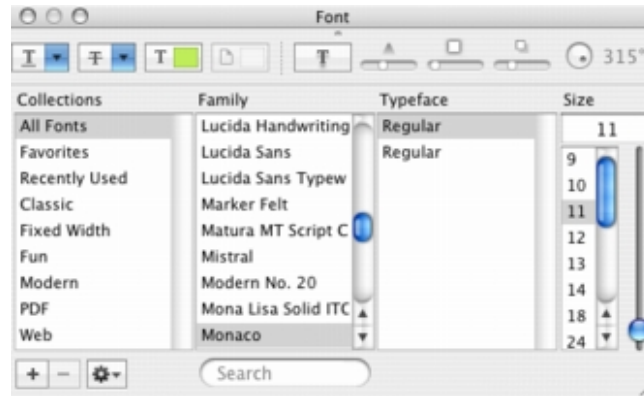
Font

315°

| Collections | Family | Typeface | Size |
|---|---|---|---|
| All Fonts | Lucida Handwriting | Regular | 11 |
| Favorites | Lucida Sans | Regular | 9 |
| Recently Used | Lucida Sans Typew | | 10 |
| Classic | Marker Felt | | 11 |
| Fixed Width | Matura MT Script C | | 12 |
| Fun | Mistral | | 13 |
| Modern | Modern No. 20 | | 14 |
| PDF | Mona Lisa Solid ITC | | 18 |
| Web | Monaco | | 24 |

+ −

Search